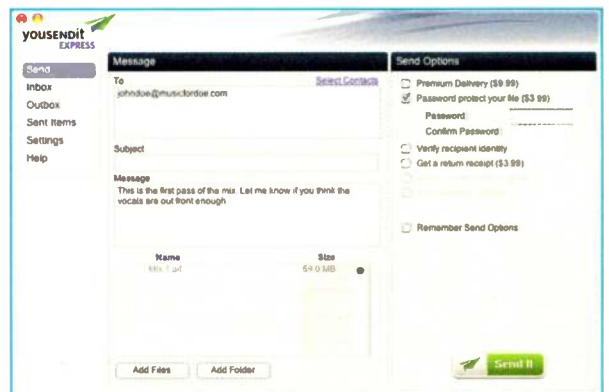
YOUSENDIT EXPRESS

Send
Inbox
Outbox
Sent Items
Settings
Help

Message

To
Select Contacts
johndoe@musicfordoe.com

Subject

Message
This is the first pass of the mix. Let me know if you think the vocals are out front enough

| Name | Size |
|---|---|
| Mix 1.aif | 59.0 MB |

Add Files
Add Folder

Send Options

Premium Delivery ($9.99)
Password protect your file ($3.99)
Password
Confirm Password
Verify recipient identity
Get a return receipt ($3.99)
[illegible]
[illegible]

Remember Send Options

Send It